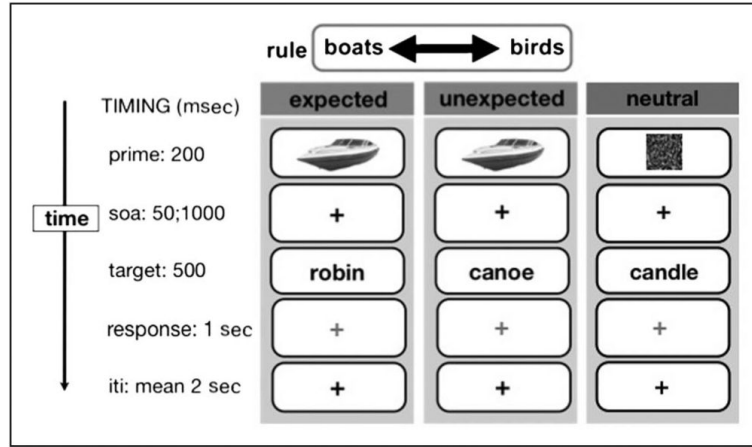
rule boats birds

TIMING (msec)

| | expected | unexpected | neutral |
|---|---|---|---|
| prime: 200 | | | |
| soa: 50;1000 | + | + | + |
| target: 500 | robin | canoe | candle |
| response: 1 sec | + | + | + |
| iti: mean 2 sec | + | + | + |

time